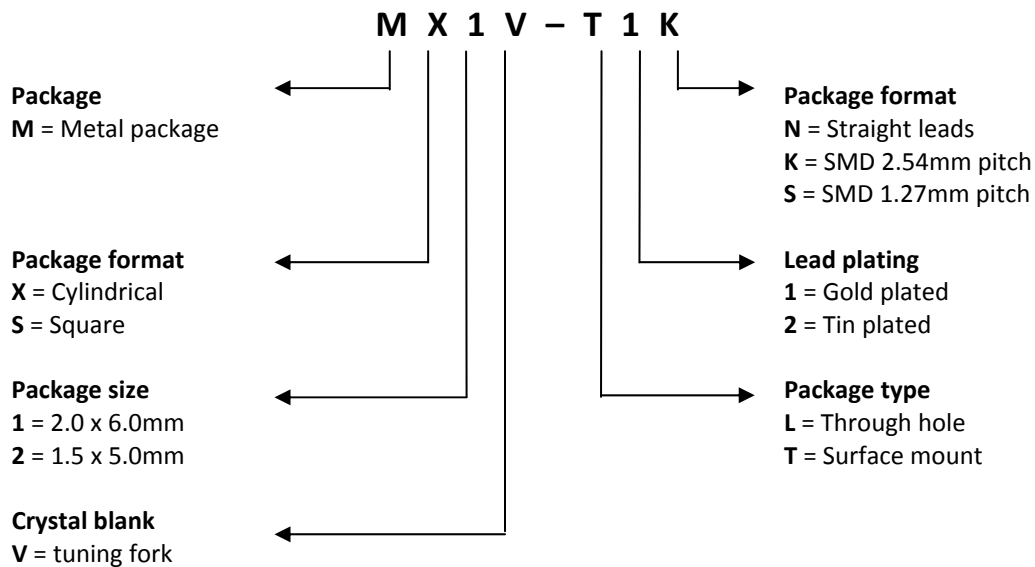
M X 1 V – T 1 K

Package
M = Metal package

Package format
X = Cylindrical
S = Square

Package size
1 = 2.0 x 6.0mm
2 = 1.5 x 5.0mm

Crystal blank
V = tuning fork

Package format
N = Straight leads
K = SMD 2.54mm pitch
S = SMD 1.27mm pitch

Lead plating
1 = Gold plated
2 = Tin plated

Package type
L = Through hole
T = Surface mount